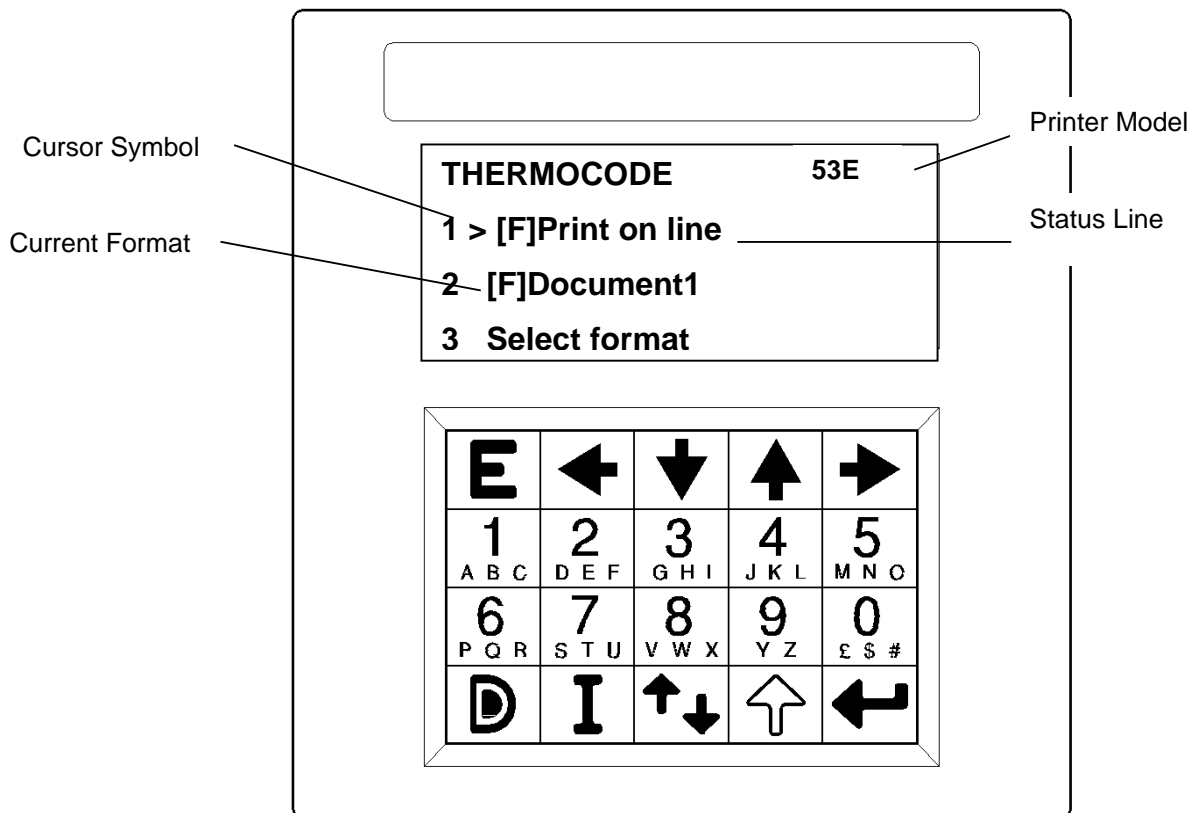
Cursor Symbol

Current Format

Printer Model

Status Line

THERMOCODE 53E

1 > [F]Print on line

2 [F]Document1

3 Select format

E

1 A B C

2 D E F

3 G H I

4 J K L

5 M N O

6 P Q R

7 S T U

8 V W X

9 Y Z

0 £ $ #

D

I